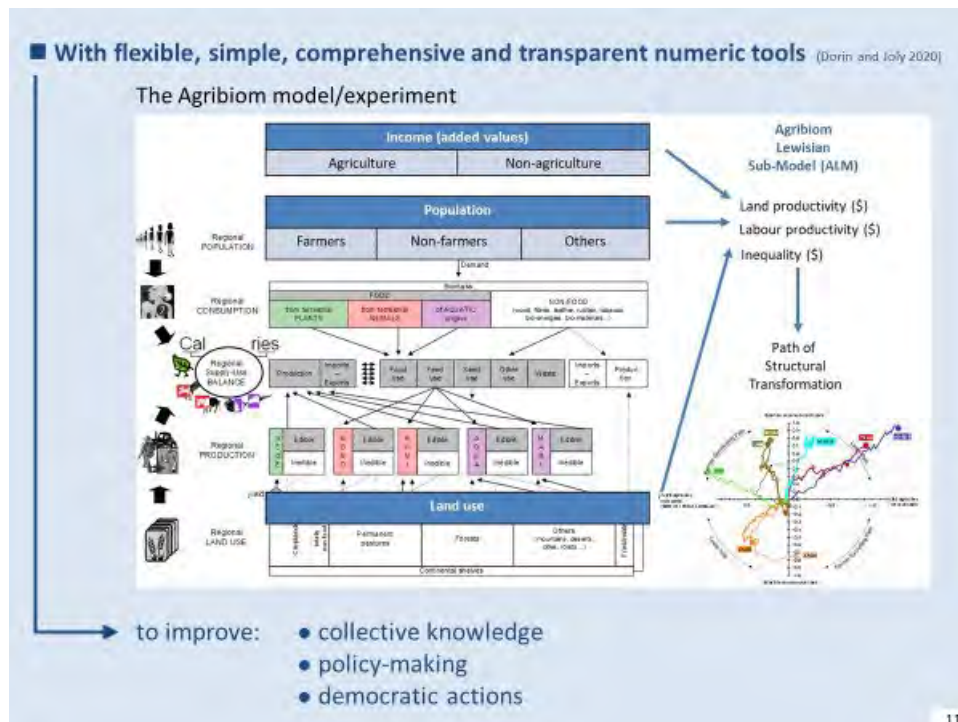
With flexible, simple, comprehensive and transparent numeric tools (Dorin and Joly 2020)

The Agribiom model/experiment

Income (added values)

| Agriculture | Non-agriculture |
|---|---|

Population

| Farmers | Non-farmers | Others |
|---|---|---|

Regional POPULATION

Demand

Regional CONSUMPTION

Biomass

FOOD

from terrestrial PLANTS

from terrestrial ANIMALS

of AQUATIC origins

NON FOOD (wood, fibres, leather, rubber, tobacco, bio-energies, bio-materials...)

Calories

Regional Supply-Use BALANCE

Production

Imports – Exports

Food Use

Feed Use

Seed Use

Other Use

Waste

Imports – Exports

Production

Regional PRODUCTION

Edible

Inedible

Edible

Inedible

Edible

Inedible

Edible

Inedible

Edible

Inedible

yields

Land use

Regional LAND USE

Cropland

Permanent pastures

Forests

Others (mountains, deserts, cities, roads...)

Freshwater

Continental shelves

Agribiom Lewisian Sub-Model (ALM)

Land productivity ($)

Labour productivity ($)

Inequality ($)

Path of Structural Transformation

to improve:
• collective knowledge
• policy-making
• democratic actions

11